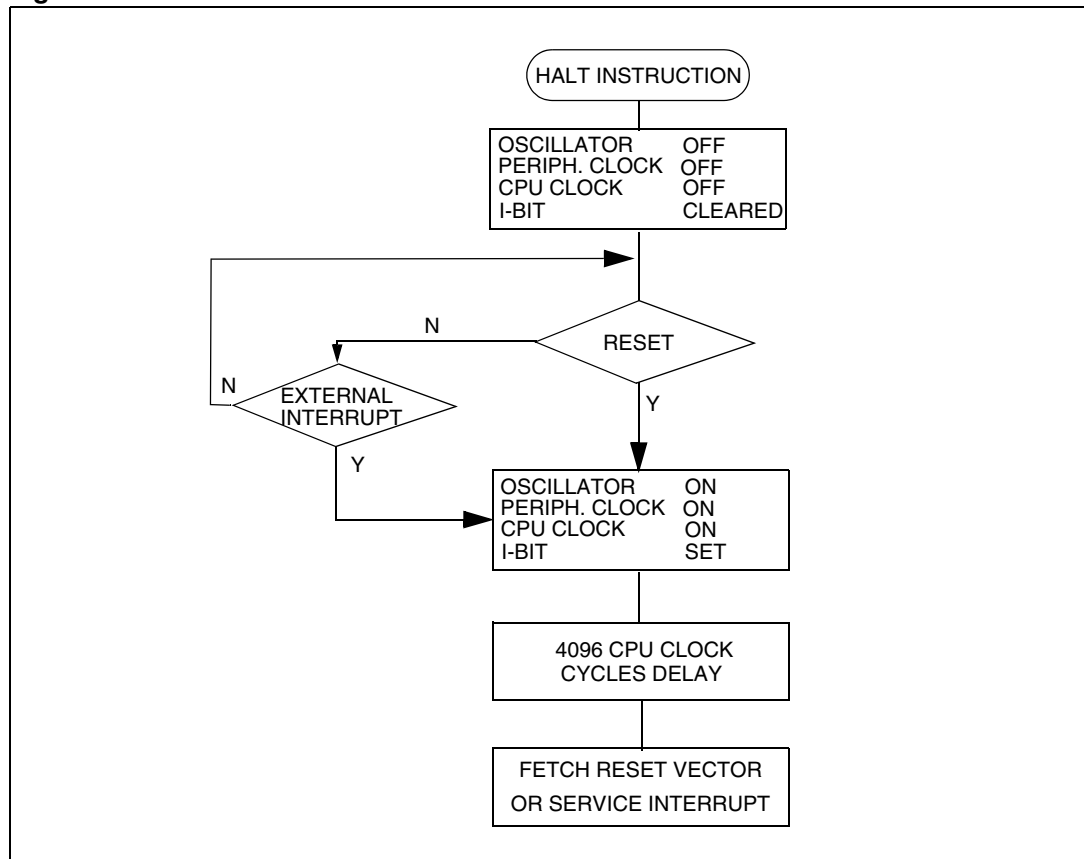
HALT INSTRUCTION

OSCILLATOR OFF
PERIPH. CLOCK OFF
CPU CLOCK OFF
I-BIT CLEARED

N

RESET

N

EXTERNAL INTERRUPT

Y

Y

OSCILLATOR ON
PERIPH. CLOCK ON
CPU CLOCK ON
I-BIT SET

4096 CPU CLOCK CYCLES DELAY

FETCH RESET VECTOR OR SERVICE INTERRUPT